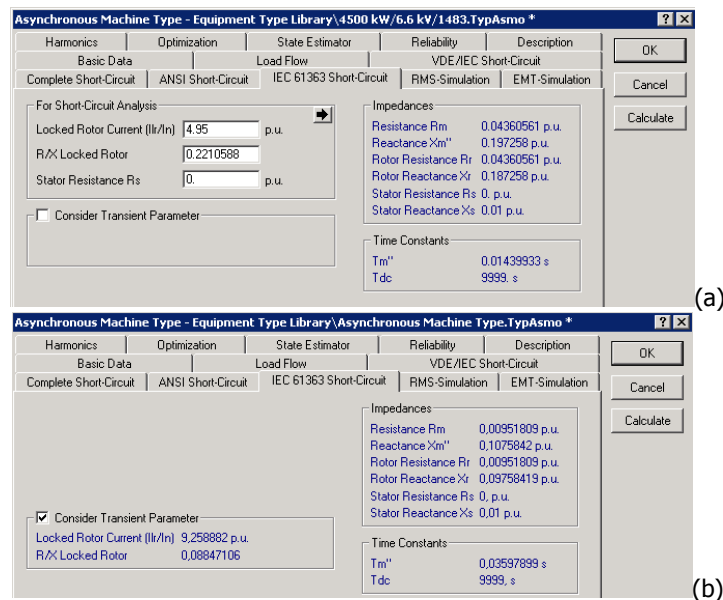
Asynchronous Machine Type - Equipment Type Library\4500 kW/6.6 kV/1483.TypAsmo *

? X

Harmonics | Optimization | State Estimator | Reliability | Description

Basic Data | Load Flow | VDE/IEC Short-Circuit

Complete Short-Circuit | ANSI Short-Circuit | IEC 61363 Short-Circuit | RMS-Simulation | EMT-Simulation

OK

Cancel

Calculate

For Short-Circuit Analysis

Locked Rotor Current (Ilr/In) 4.95 p.u.

R/X Locked Rotor 0.2210588

Stator Resistance Rs 0. p.u.

Consider Transient Parameter

Impedances

Resistance Rm 0.04360561 p.u.

Reactance Xm'' 0.197258 p.u.

Rotor Resistance Rr 0.04360561 p.u.

Rotor Reactance Xr 0.187258 p.u.

Stator Resistance Rs 0. p.u.

Stator Reactance Xs 0.01 p.u.

Time Constants

Tm'' 0.01439933 s

Tdc 9999. s

(a)

Asynchronous Machine Type - Equipment Type Library\Asynchronous Machine Type.TypAsmo *

? X

Harmonics | Optimization | State Estimator | Reliability | Description

Basic Data | Load Flow | VDE/IEC Short-Circuit

Complete Short-Circuit | ANSI Short-Circuit | IEC 61363 Short-Circuit | RMS-Simulation | EMT-Simulation

OK

Cancel

Calculate

Impedances

Resistance Rm 0,00951809 p.u.

Reactance Xm'' 0,1075842 p.u.

Rotor Resistance Rr 0,00951809 p.u.

Rotor Reactance Xr 0,09758419 p.u.

Stator Resistance Rs 0, p.u.

Stator Reactance Xs 0,01 p.u.

Consider Transient Parameter

Locked Rotor Current (Ilr/In) 9,258882 p.u.

R/X Locked Rotor 0,08847106

Time Constants

Tm'' 0,03597899 s

Tdc 9999, s

(b)